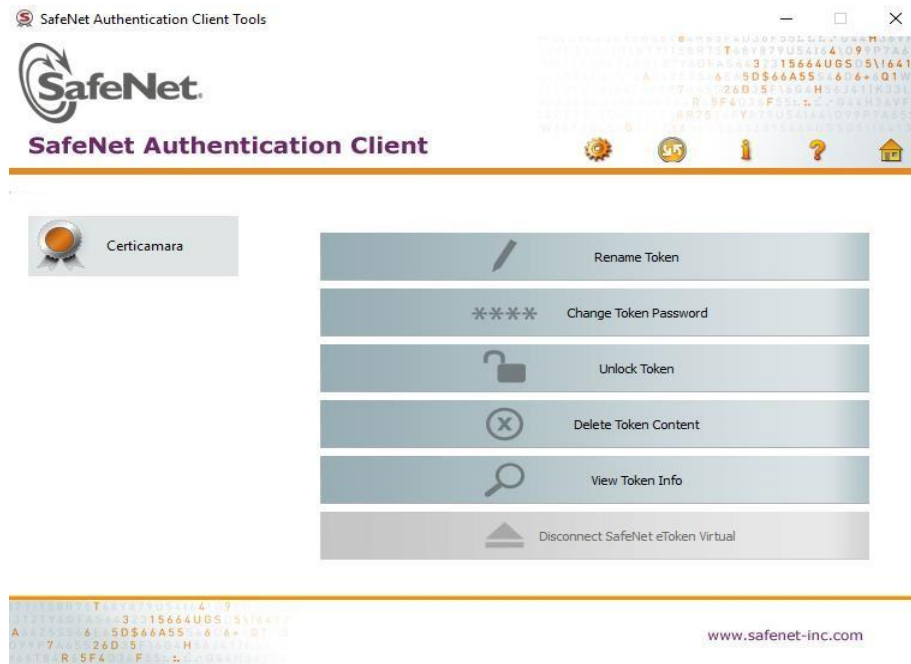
SafeNet Authentication Client Tools

SafeNet.

SafeNet Authentication Client

Certicamara

Rename Token

****

Change Token Password

Unlock Token

Delete Token Content

View Token Info

Disconnect SafeNet eToken Virtual

www.safenet-inc.com